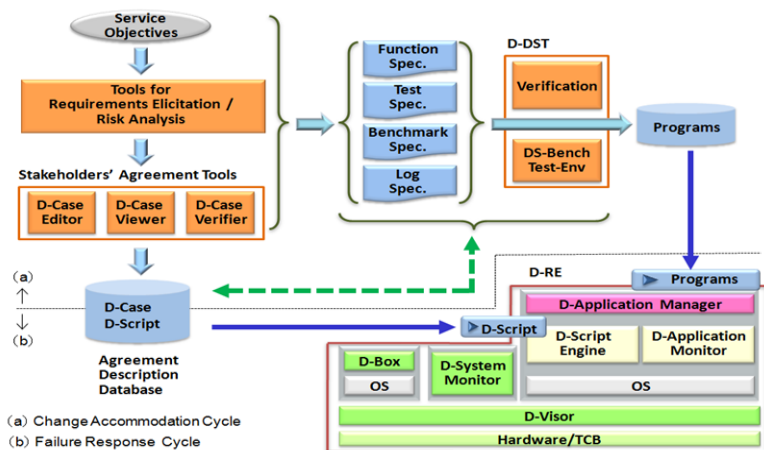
Service Objectives

Tools for Requirements Elicitation / Risk Analysis

Stakeholders' Agreement Tools

D-Case Editor

D-Case Viewer

D-Case Verifier

Function Spec.

Test Spec.

Benchmark Spec.

Log Spec.

D-DST

Verification

DS-Bench Test-Env

Programs

(a)

↑

↓

(b)

D-Case D-Script

Agreement Description Database

D-RE

Programs

D-Application Manager

D-Script

D-Script Engine

D-Application Monitor

D-Box

OS

D-System Monitor

OS

D-Visor

Hardware/TCB

(a) Change Accommodation Cycle

(b) Failure Response Cycle